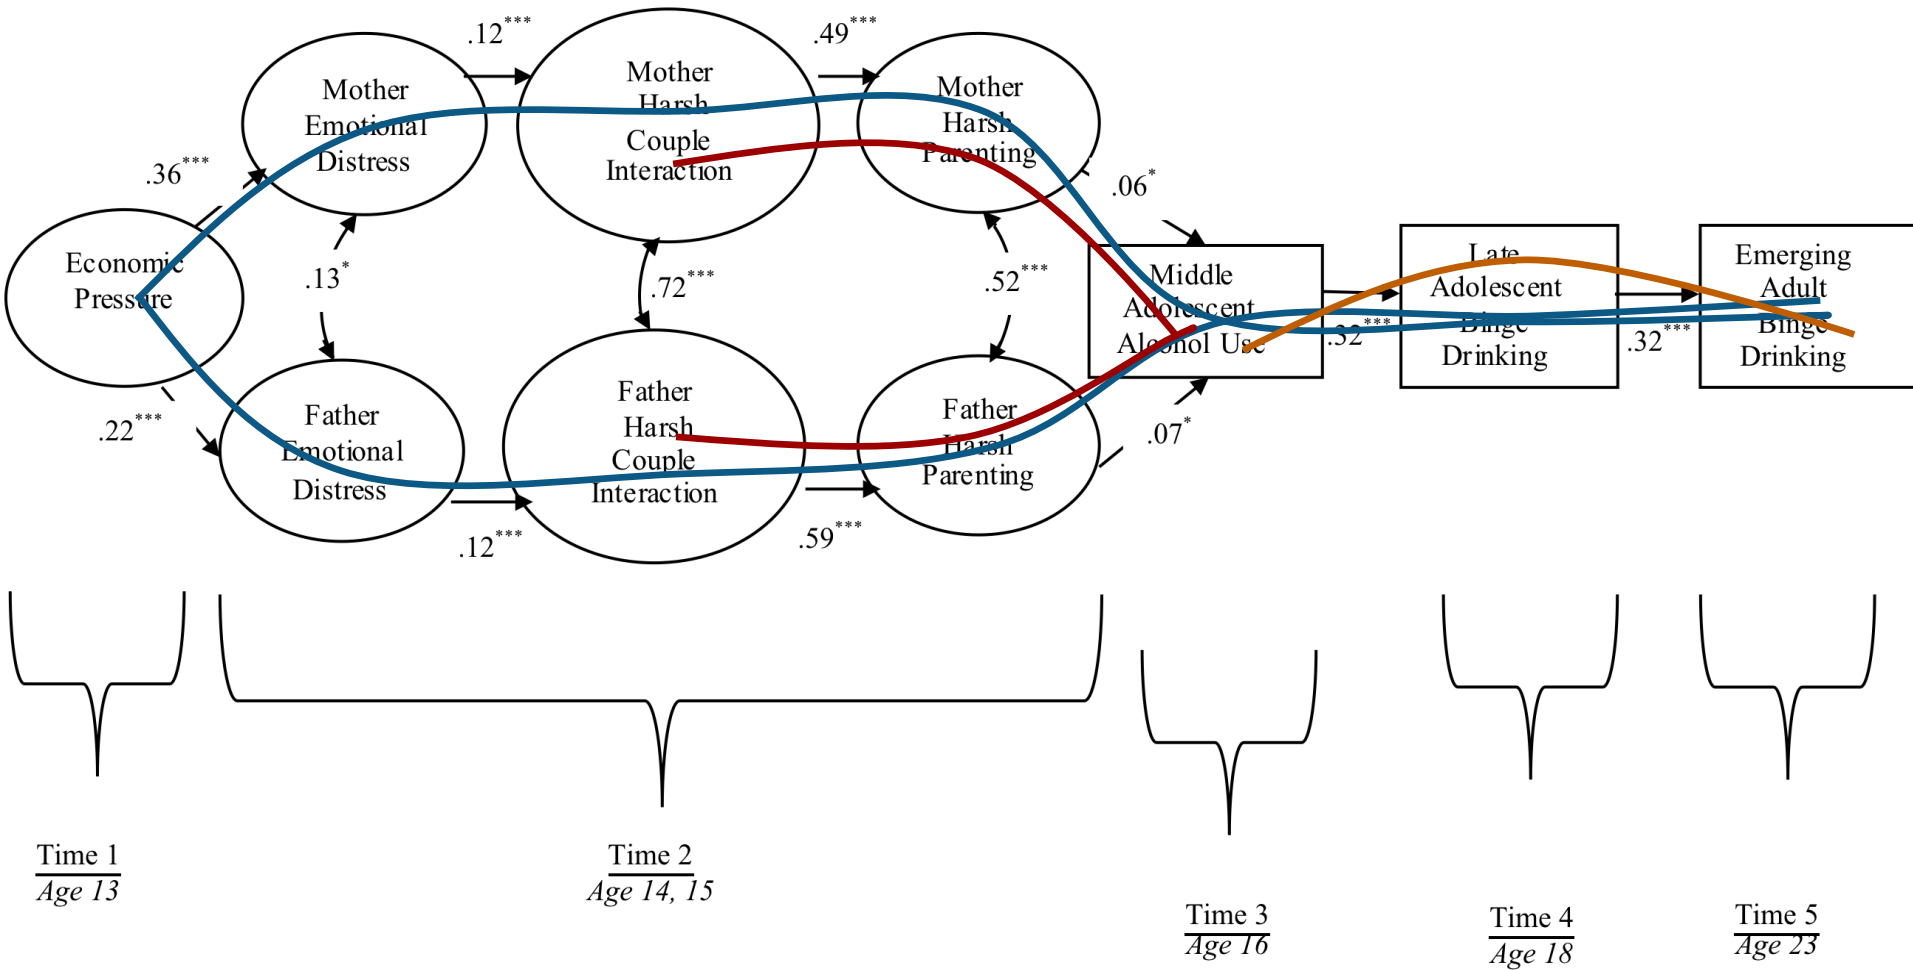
Economic Pressure

.36***

.22***

Mother Emotional Distress

.13*

Father Emotional Distress

.12***

.12***

Mother Harsh Couple Interaction

.72***

Father Harsh Couple Interaction

.49***

.59***

Mother Harsh Parenting

.52***

Father Harsh Parenting

.06*

.07*

Middle Adolescent Alcohol Use

.32***

Late Adolescent Binge Drinking

.32***

Emerging Adult Binge Drinking

Time 1
Age 13

Time 2
Age 14, 15

Time 3
Age 16

Time 4
Age 18

Time 5
Age 23